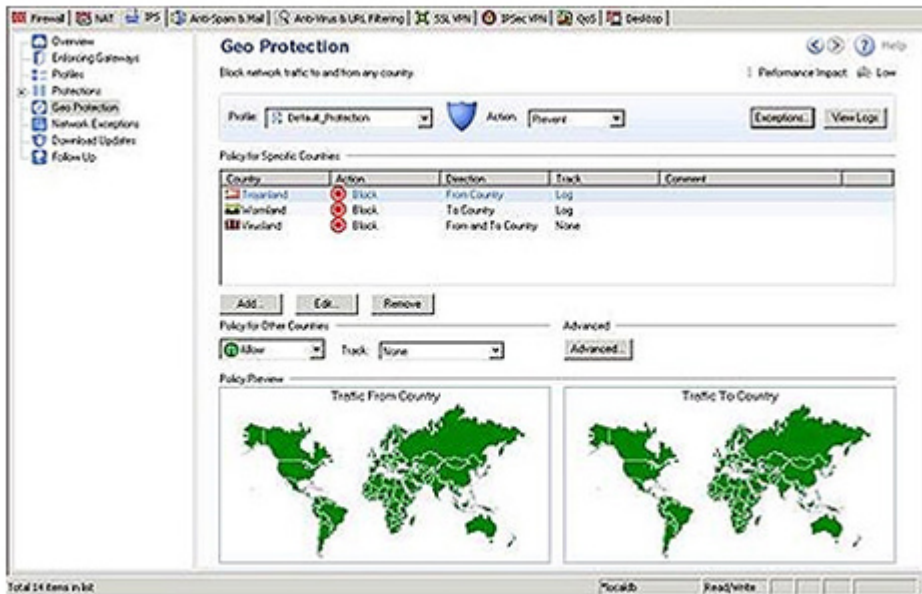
Firewall | NAT | IPS | Anti-Spam & Mail | Anti-Virus & URL Filtering | SSL VPN | IPSec VPN | QoS | Desktop |

Overview
Enforcing Gateways
Profiles
Protections
Geo Protection
Network Exceptions
Download Updates
Follow Up

Geo Protection

Help

Block network traffic to and from any country.

Performance Impact Low

Profile: Default_Protection

Action: Prevent

Exceptions...

View Logs

Policy for Specific Countries

| Country | Action | Direction | Track | Comment |
|---|---|---|---|---|
| Trojanland | Block | From Country | Log | |
| Wormland | Block | To County | Log | |
| Virusland | Block | From and To Country | None | |

Add... Edit... Remove

Policy for Other Countries

Allow

Track: None

Advanced

Advanced...

Policy Preview

Traffic From Country

Traffic To Country

Total 14 items in list

%localdb

Read/Write